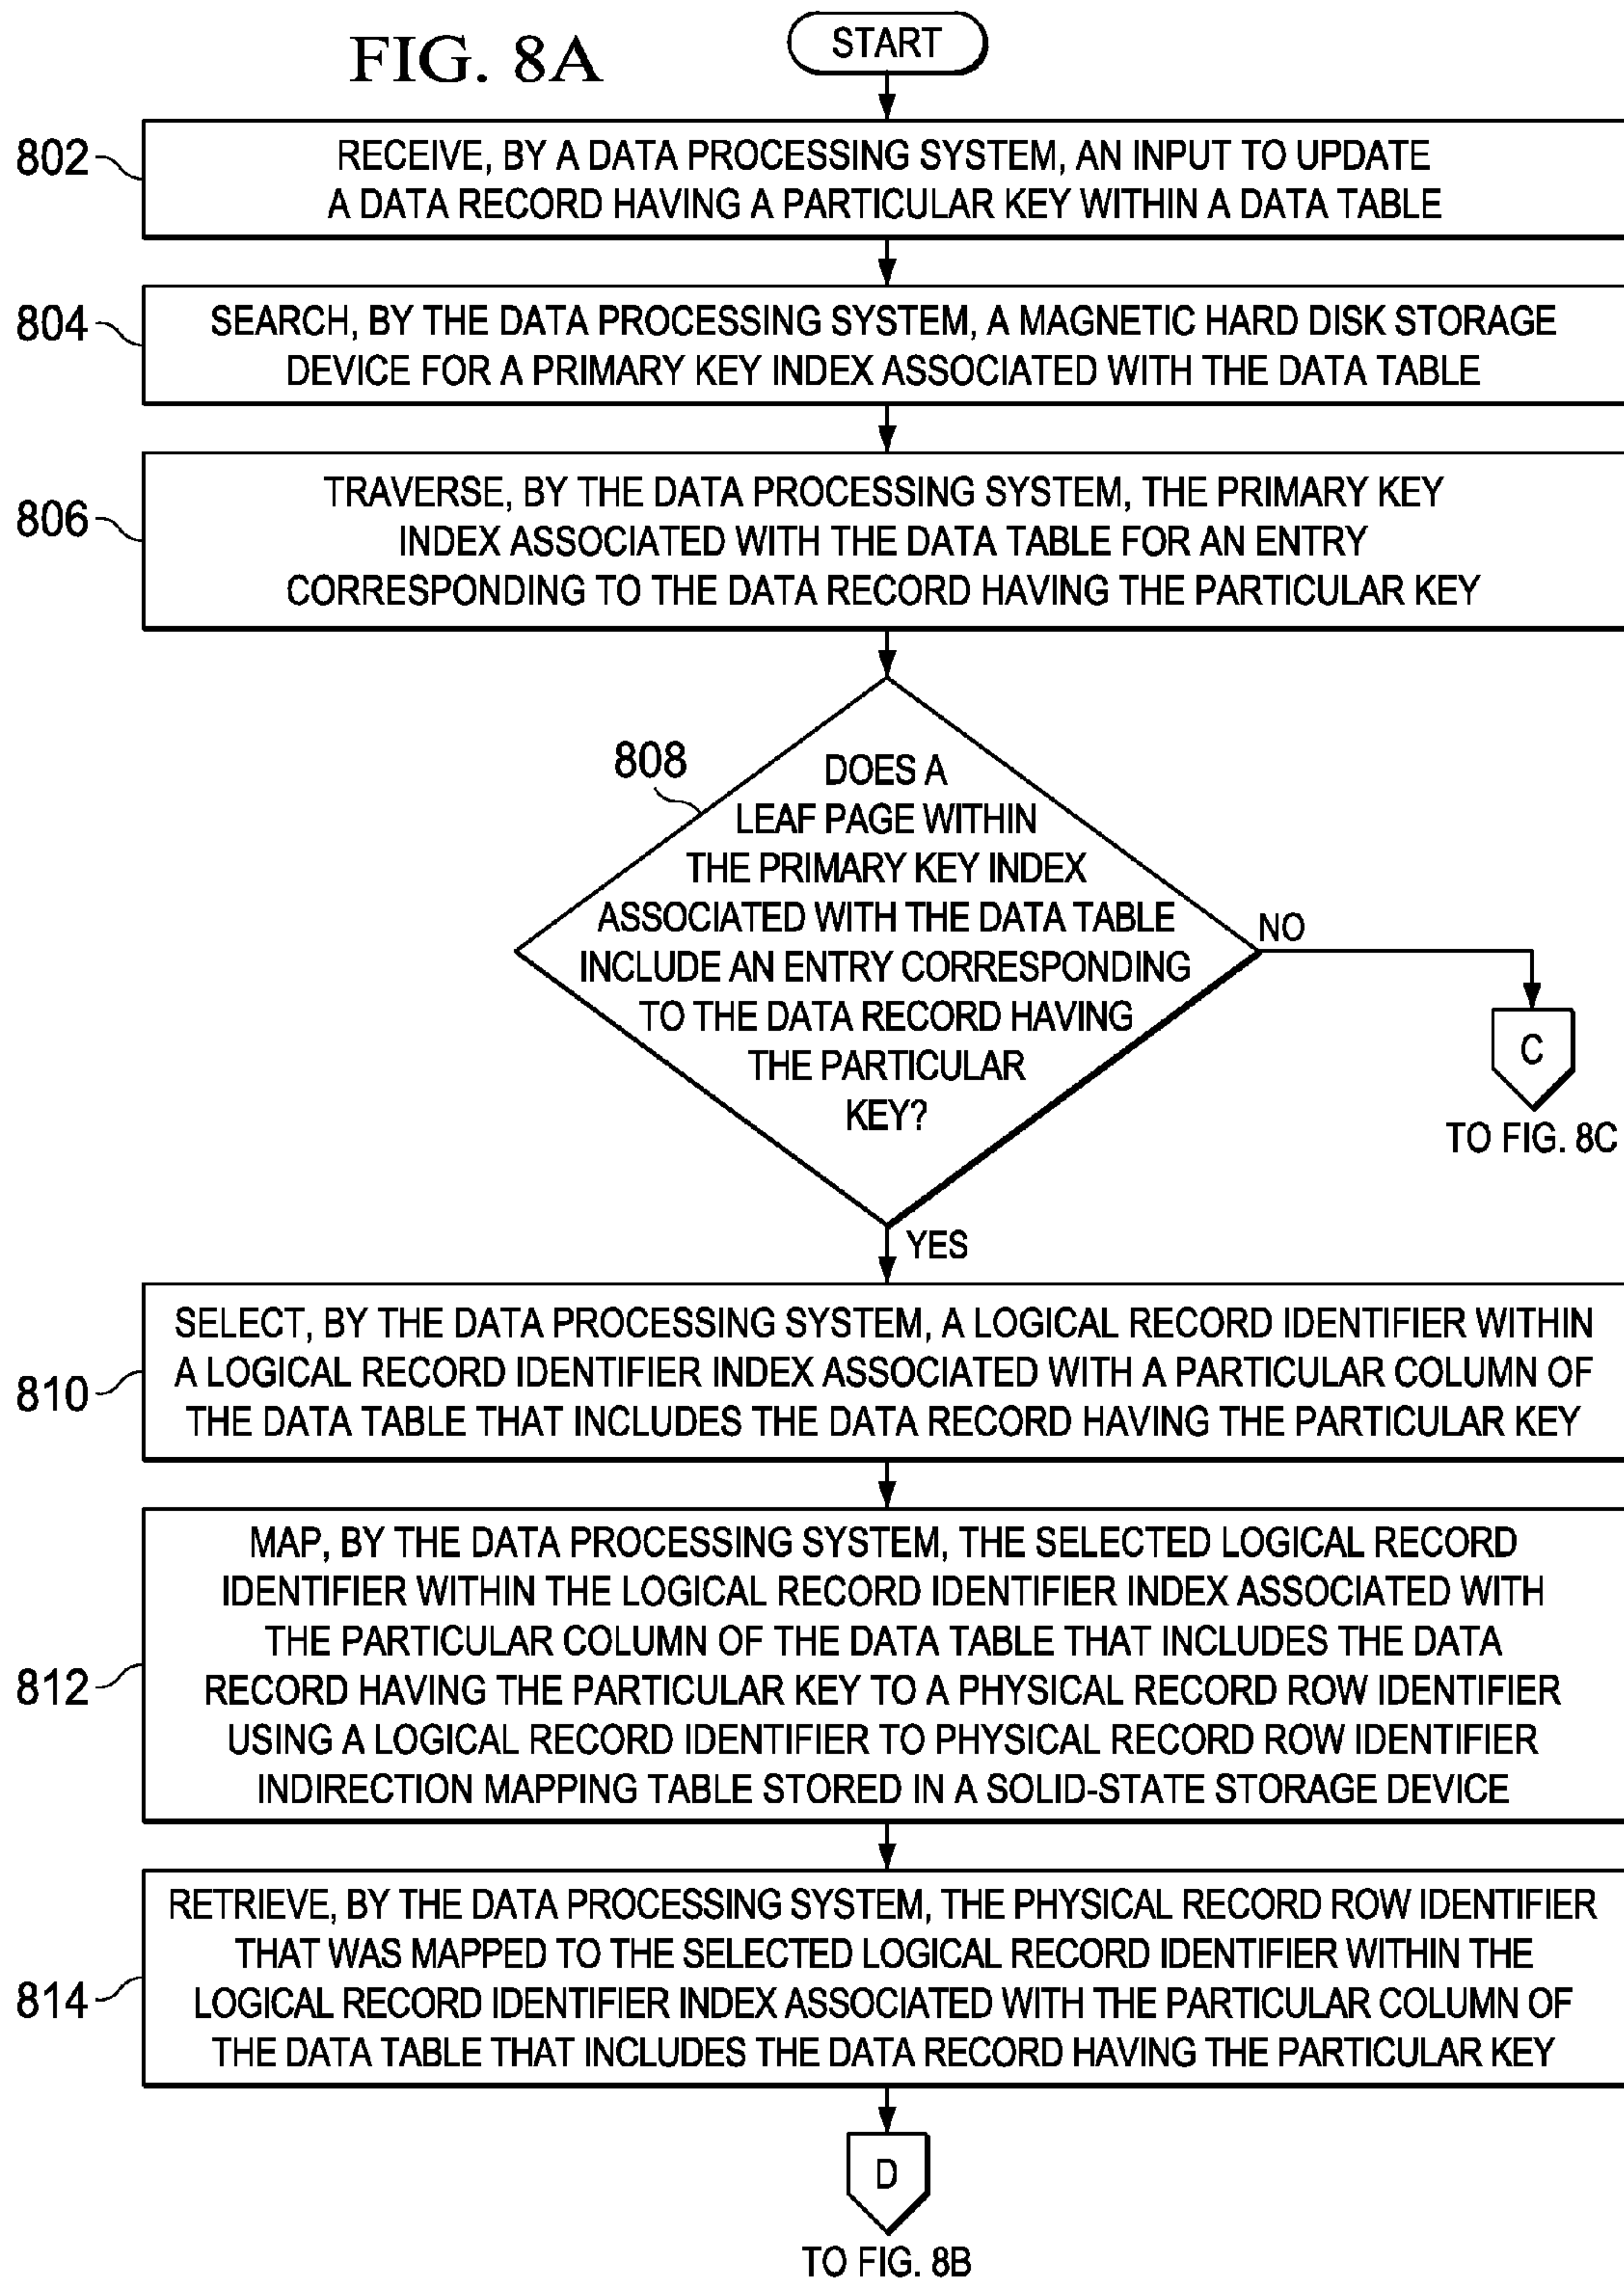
FIG. 8A

START

802 RECEIVE, BY A DATA PROCESSING SYSTEM, AN INPUT TO UPDATE A DATA RECORD HAVING A PARTICULAR KEY WITHIN A DATA TABLE

804 SEARCH, BY THE DATA PROCESSING SYSTEM, A MAGNETIC HARD DISK STORAGE DEVICE FOR A PRIMARY KEY INDEX ASSOCIATED WITH THE DATA TABLE

806 TRAVERSE, BY THE DATA PROCESSING SYSTEM, THE PRIMARY KEY INDEX ASSOCIATED WITH THE DATA TABLE FOR AN ENTRY CORRESPONDING TO THE DATA RECORD HAVING THE PARTICULAR KEY

808 DOES A LEAF PAGE WITHIN THE PRIMARY KEY INDEX ASSOCIATED WITH THE DATA TABLE INCLUDE AN ENTRY CORRESPONDING TO THE DATA RECORD HAVING THE PARTICULAR KEY?

NO

C

TO FIG. 8C

YES

810 SELECT, BY THE DATA PROCESSING SYSTEM, A LOGICAL RECORD IDENTIFIER WITHIN A LOGICAL RECORD IDENTIFIER INDEX ASSOCIATED WITH A PARTICULAR COLUMN OF THE DATA TABLE THAT INCLUDES THE DATA RECORD HAVING THE PARTICULAR KEY

812 MAP, BY THE DATA PROCESSING SYSTEM, THE SELECTED LOGICAL RECORD IDENTIFIER WITHIN THE LOGICAL RECORD IDENTIFIER INDEX ASSOCIATED WITH THE PARTICULAR COLUMN OF THE DATA TABLE THAT INCLUDES THE DATA RECORD HAVING THE PARTICULAR KEY TO A PHYSICAL RECORD ROW IDENTIFIER USING A LOGICAL RECORD IDENTIFIER TO PHYSICAL RECORD ROW IDENTIFIER INDIRECTION MAPPING TABLE STORED IN A SOLID-STATE STORAGE DEVICE

814 RETRIEVE, BY THE DATA PROCESSING SYSTEM, THE PHYSICAL RECORD ROW IDENTIFIER THAT WAS MAPPED TO THE SELECTED LOGICAL RECORD IDENTIFIER WITHIN THE LOGICAL RECORD IDENTIFIER INDEX ASSOCIATED WITH THE PARTICULAR COLUMN OF THE DATA TABLE THAT INCLUDES THE DATA RECORD HAVING THE PARTICULAR KEY

D

TO FIG. 8B